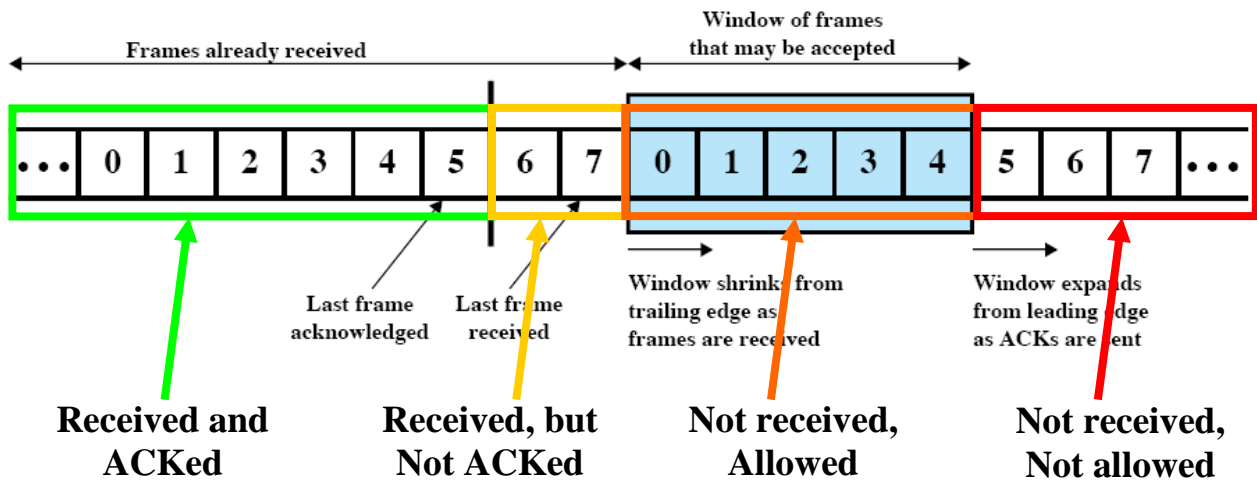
Frames already received

Window of frames that may be accepted

••• 0 1 2 3 4 5 6 7 0 1 2 3 4 5 6 7 •••

Last frame acknowledged

Last frame received

Window shrinks from trailing edge as frames are received

Window expands from leading edge as ACKs are sent

Received and ACKed

Received, but Not ACKed

Not received, Allowed

Not received, Not allowed